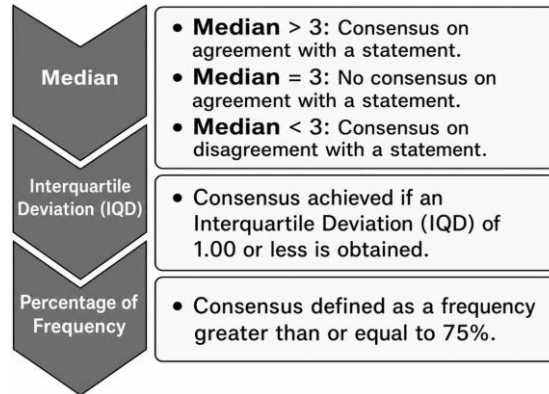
Median

• **Median** > 3: Consensus on agreement with a statement.
• **Median** = 3: No consensus on agreement with a statement.
• **Median** < 3: Consensus on disagreement with a statement.

Interquartile Deviation (IQD)

• Consensus achieved if an Interquartile Deviation (IQD) of 1.00 or less is obtained.

Percentage of Frequency

• Consensus defined as a frequency greater than or equal to 75%.